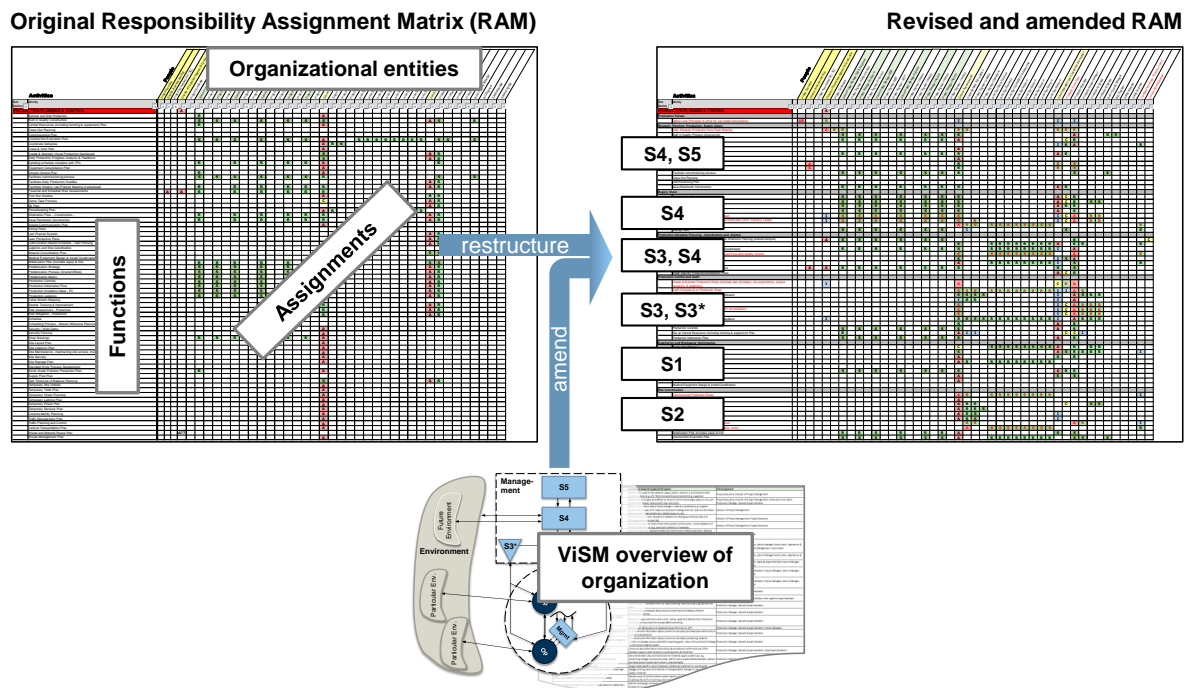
Original Responsibility Assignment Matrix (RAM)

Revised and amended RAM

Organizational entities

Activities

Functions

Assignments

restructure

amend

S4, S5

S4

S3, S4

S3, S3*

S1

S2

Management

S5

S4

S3*

Environment

Future Environment

Particular Env.

Particular Env.

Mgmt

ViSM overview of organization